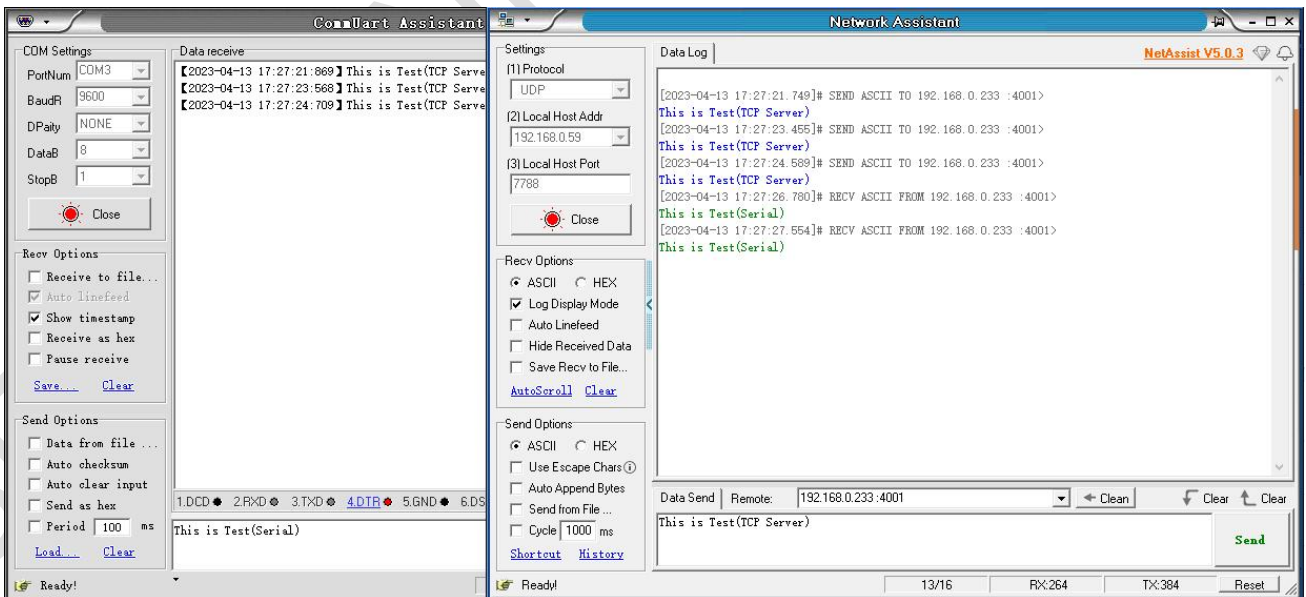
CommUart Assistant

COM Settings
PortNum COM3
BaudR 9600
DPaity NONE
DataB 8
StopB 1
Close

Data receive
【2023-04-13 17:27:21:869】This is Test(TCP Serve
【2023-04-13 17:27:23:568】This is Test(TCP Serve
【2023-04-13 17:27:24:709】This is Test(TCP Serve

Recv Options
Receive to file...
Auto linefeed
Show timestamp
Receive as hex
Pause receive
Save... Clear

Send Options
Data from file ...
Auto checksum
Auto clear input
Send as hex
Period 100 ms
Load... Clear

1.DCD 2.RXD 3.TXD 4.DTR 5.GND 6.DS

This is Test(Serial)

Ready!

Network Assistant

Settings
(1) Protocol
UDP
(2) Local Host Addr
192.168.0.59
(3) Local Host Port
7788
Close

Data Log
NetAssist V5.0.3

[2023-04-13 17:27:21.749]# SEND ASCII TO 192.168.0.233 :4001>
This is Test(TCP Server)
[2023-04-13 17:27:23.455]# SEND ASCII TO 192.168.0.233 :4001>
This is Test(TCP Server)
[2023-04-13 17:27:24.589]# SEND ASCII TO 192.168.0.233 :4001>
This is Test(TCP Server)
[2023-04-13 17:27:26.780]# RECV ASCII FROM 192.168.0.233 :4001>
This is Test(Serial)
[2023-04-13 17:27:27.554]# RECV ASCII FROM 192.168.0.233 :4001>
This is Test(Serial)

Recv Options
ASCII HEX
Log Display Mode
Auto Linefeed
Hide Received Data
Save Recv to File...
AutoScroll Clear

Send Options
ASCII HEX
Use Escape Chars
Auto Append Bytes
Send from File ...
Cycle 1000 ms
Shortcut History

Data Send Remote: 192.168.0.233 :4001 Clean Clear Clear
This is Test(TCP Server)
Send

Ready! 13/16 RX:264 TX:384 Reset